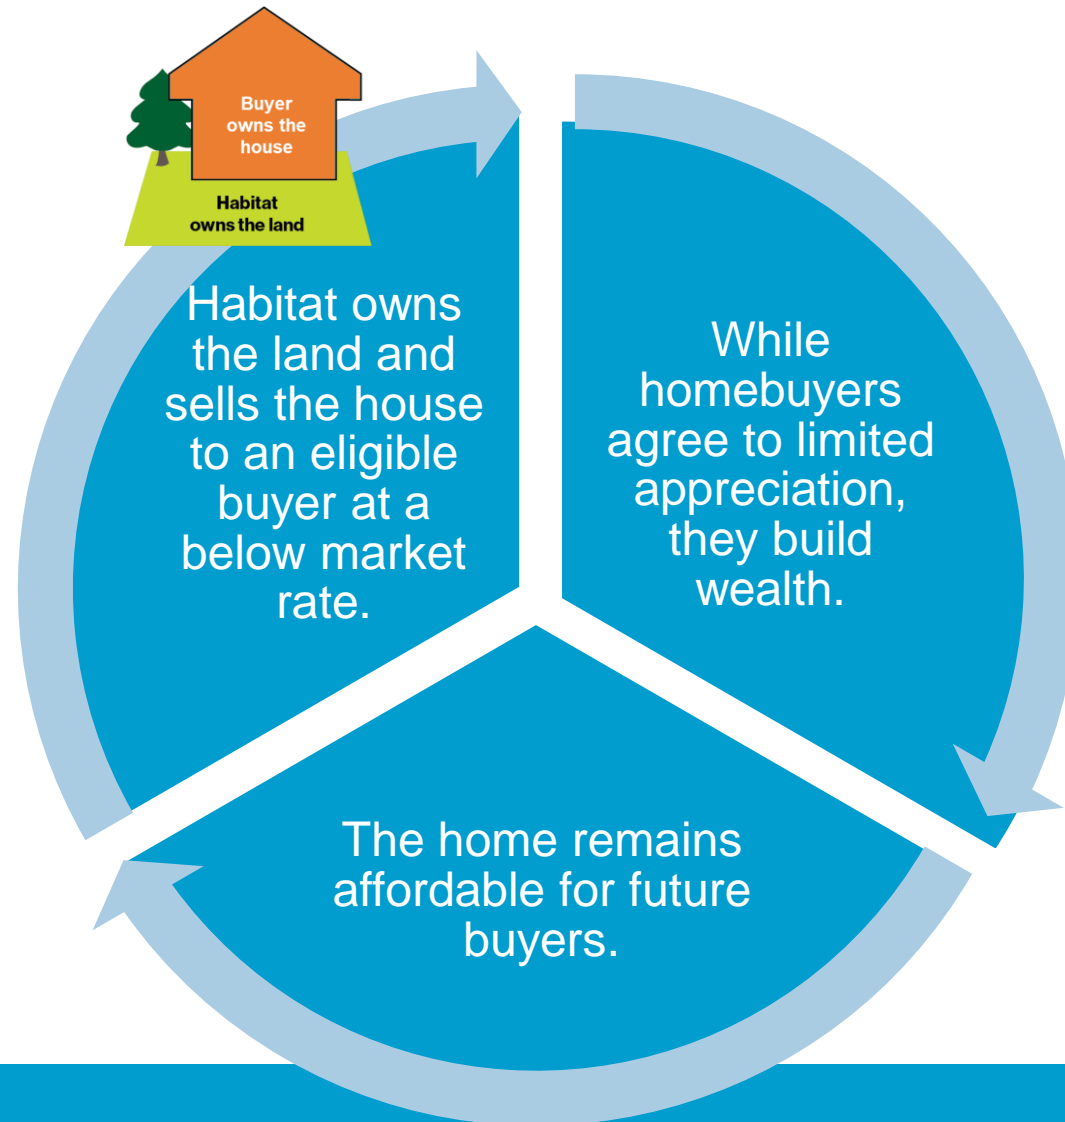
Buyer owns the house

Habitat owns the land

Habitat owns the land and sells the house to an eligible buyer at a below market rate.

While homebuyers agree to limited appreciation, they build wealth.

The home remains affordable for future buyers.